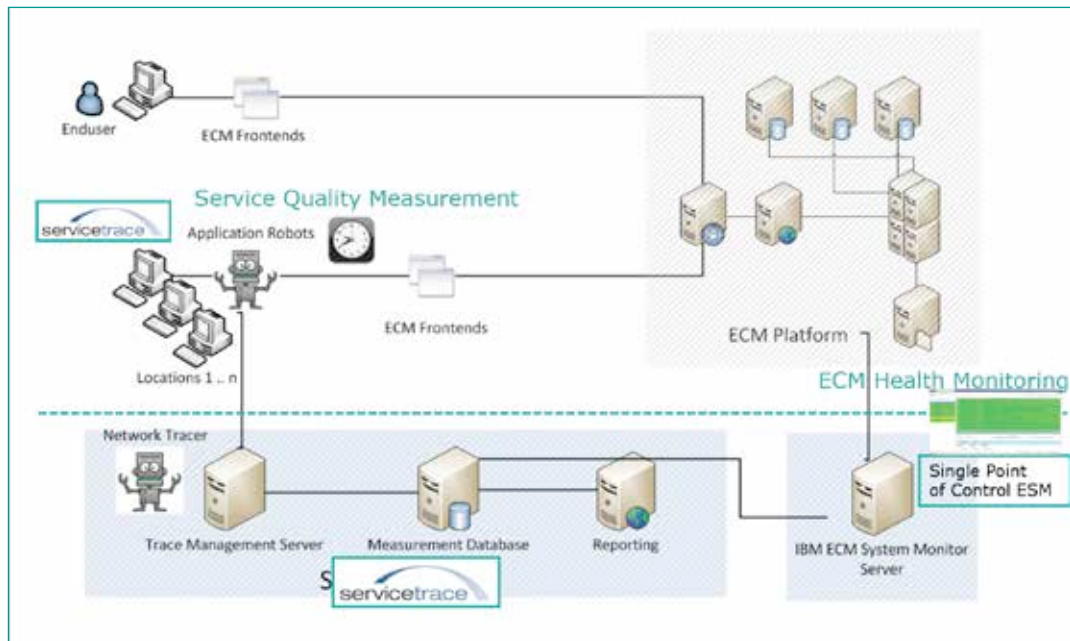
Enduser

ECM Frontends

Service Quality Measurement

servicetrace

Application Robots

ECM Frontends

Locations 1 .. n

ECM Platform

ECM Health Monitoring

Network Tracer

Single Point of Control ESM

Trace Management Server

Measurement Database

Reporting

IBM ECM System Monitor Server

S

servicetrace